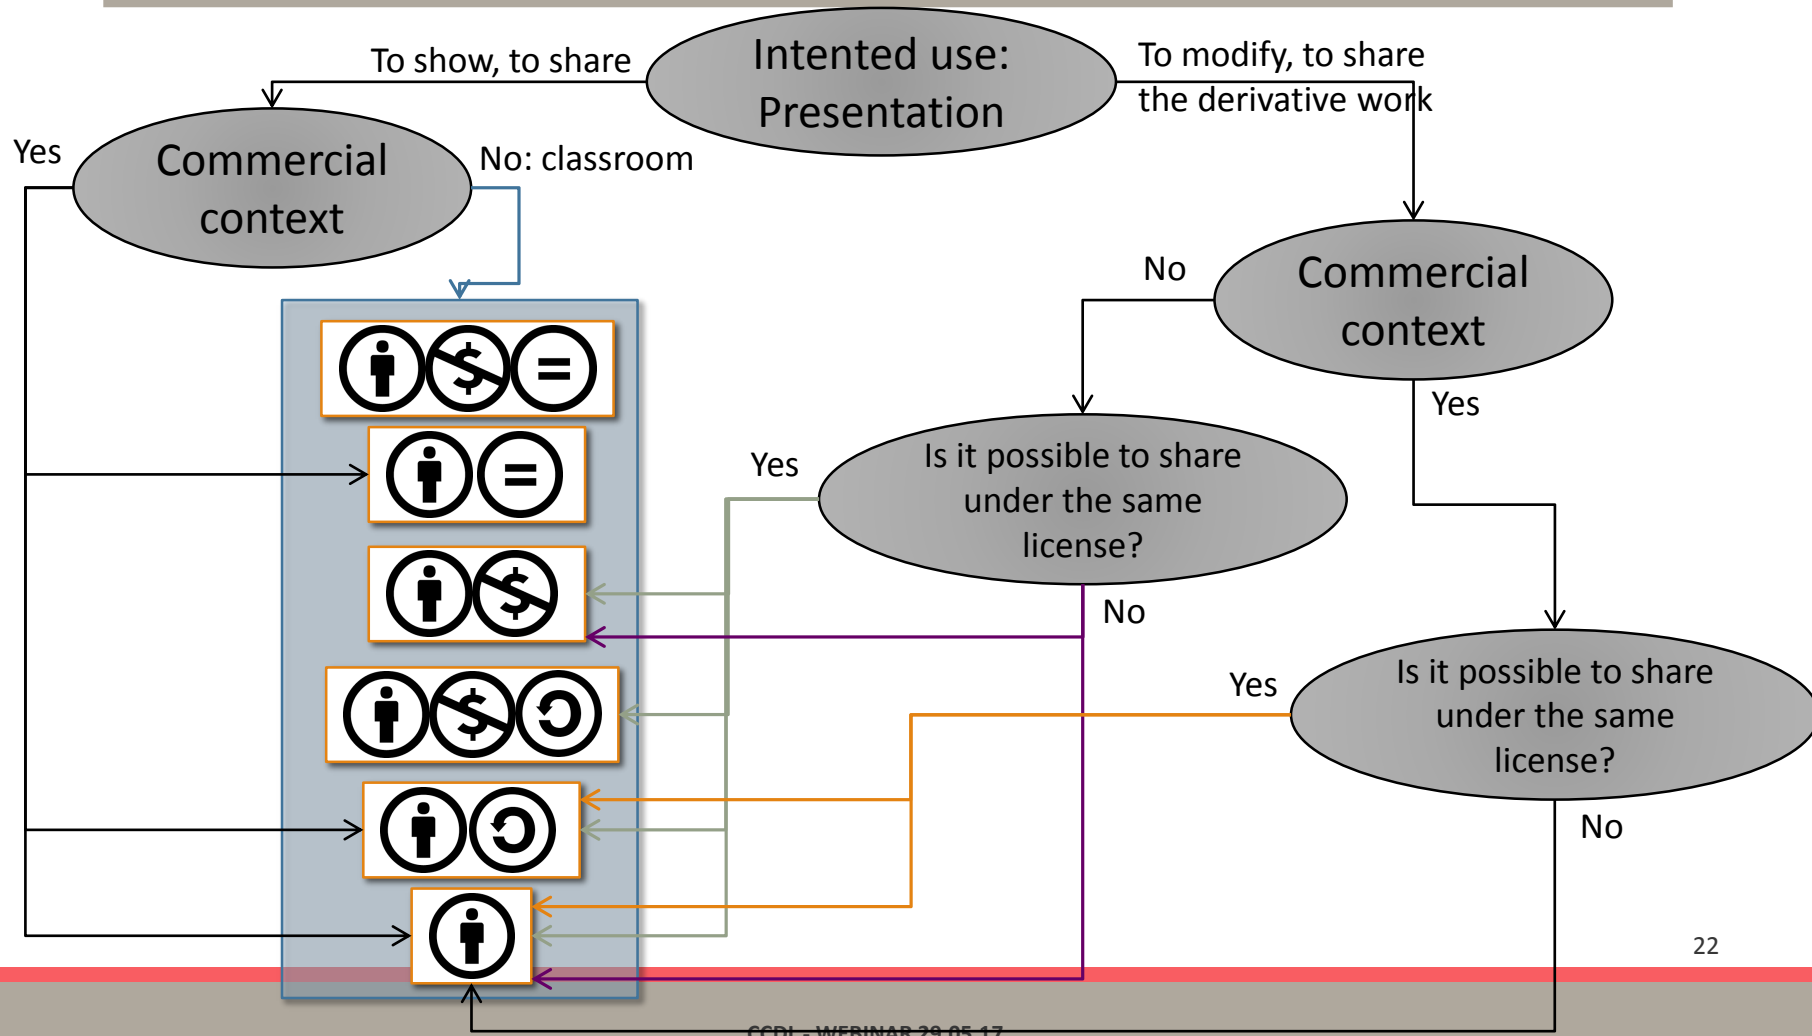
Intented use: Presentation

To show, to share

To modify, to share the derivative work

Commercial context

Yes

No: classroom

Commercial context

No

Yes

Is it possible to share under the same license?

Yes

No

Is it possible to share under the same license?

Yes

No

22

CCDL - WEBINAR 29.05.17